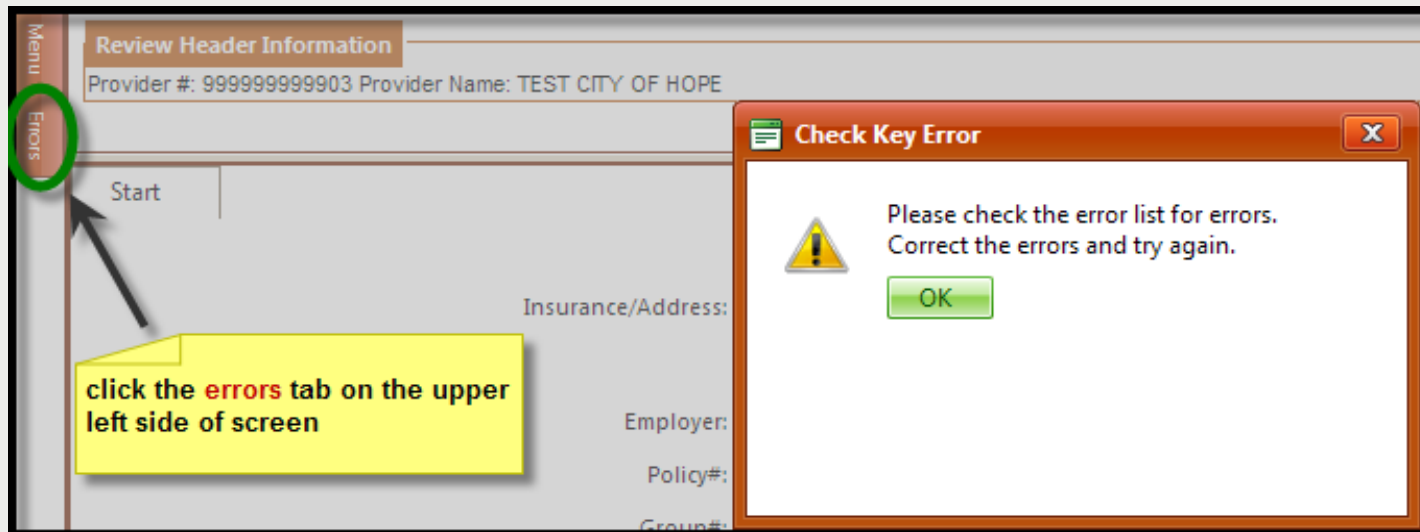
Menu

Errors

Review Header Information

Provider #: 999999999903 Provider Name: TEST CITY OF HOPE

Start

Insurance/Address:

Employer:

Policy#:

Group#:

click the errors tab on the upper left side of screen

Check Key Error

X

Please check the error list for errors.
Correct the errors and try again.

OK